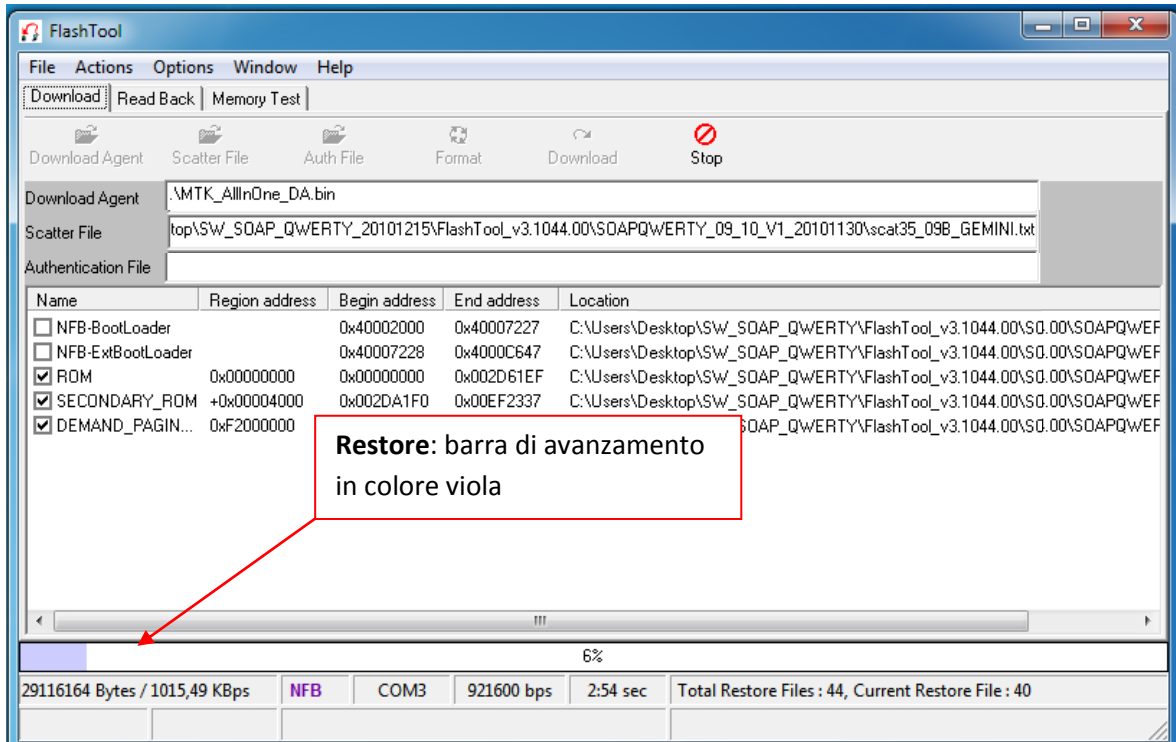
FlashTool

File Actions Options Window Help

Download | Read Back | Memory Test

Download Agent Scatter File Auth File Format Download Stop

Download Agent .\MTK_AllInOne_DA.bin
Scatter File top\SW_SOAP_QWERTY_20101215\FlashTool_v3.1044.00\SOAPQWERTY_09_10_V1_20101130\scat35_09B_GEMINI.txt
Authentication File

| Name | Region address | Begin address | End address | Location |
|---|---|---|---|---|
| NFB-BootLoader | | 0x40002000 | 0x40007227 | C:\Users\Desktop\SW_SOAP_QWERTY\FlashTool_v3.1044.00\S0.00\SOAPQWEF |
| NFB-ExtBootLoader | | 0x40007228 | 0x4000C647 | C:\Users\Desktop\SW_SOAP_QWERTY\FlashTool_v3.1044.00\S0.00\SOAPQWEF |
| ROM | 0x00000000 | 0x00000000 | 0x002D61EF | C:\Users\Desktop\SW_SOAP_QWERTY\FlashTool_v3.1044.00\S0.00\SOAPQWEF |
| SECONDARY_ROM | +0x00004000 | 0x002DA1F0 | 0x00EF2337 | C:\Users\Desktop\SW_SOAP_QWERTY\FlashTool_v3.1044.00\S0.00\SOAPQWEF |
| DEMAND_PAGIN... | 0xF2000000 | | | SOAP_QWERTY\FlashTool_v3.1044.00\S0.00\SOAPQWEF |

**Restore**: barra di avanzamento in colore viola

6%

29116164 Bytes / 1015,49 KBps | NFB | COM3 | 921600 bps | 2:54 sec | Total Restore Files : 44, Current Restore File : 40